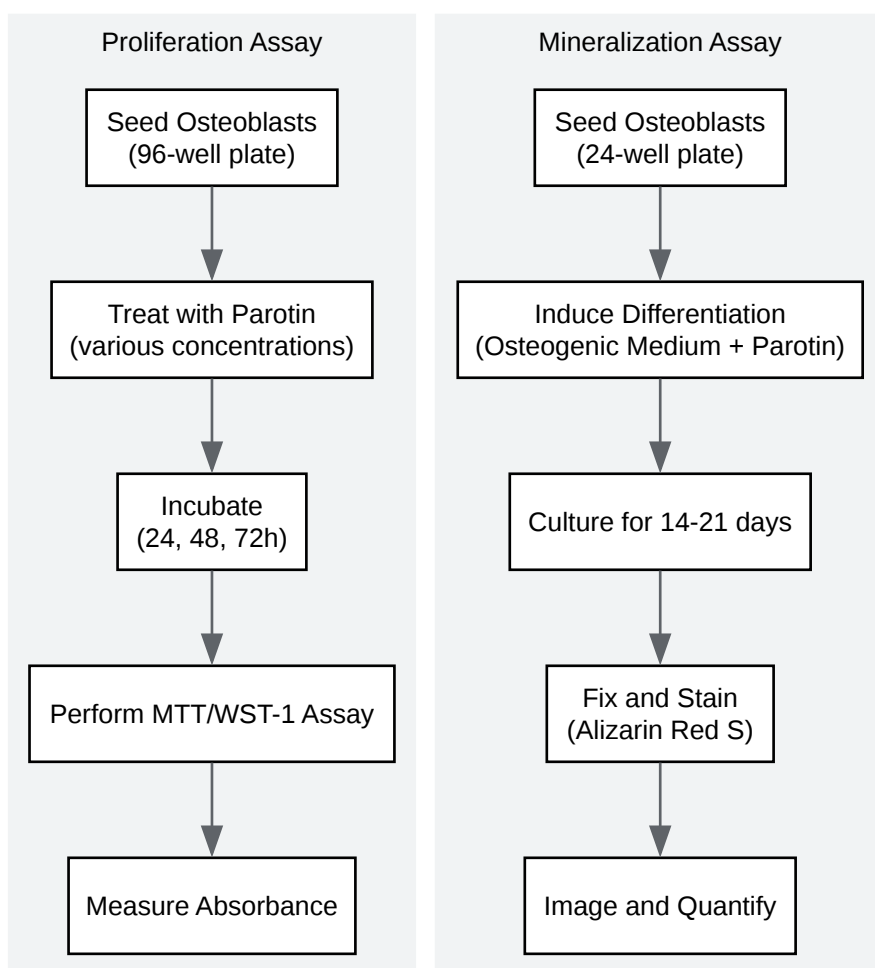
Proliferation Assay

Seed Osteoblasts
(96-well plate)

Treat with Parotin
(various concentrations)

Incubate
(24, 48, 72h)

Perform MTT/WST-1 Assay

Measure Absorbance

Mineralization Assay

Seed Osteoblasts
(24-well plate)

Induce Differentiation
(Osteogenic Medium + Parotin)

Culture for 14-21 days

Fix and Stain
(Alizarin Red S)

Image and Quantify